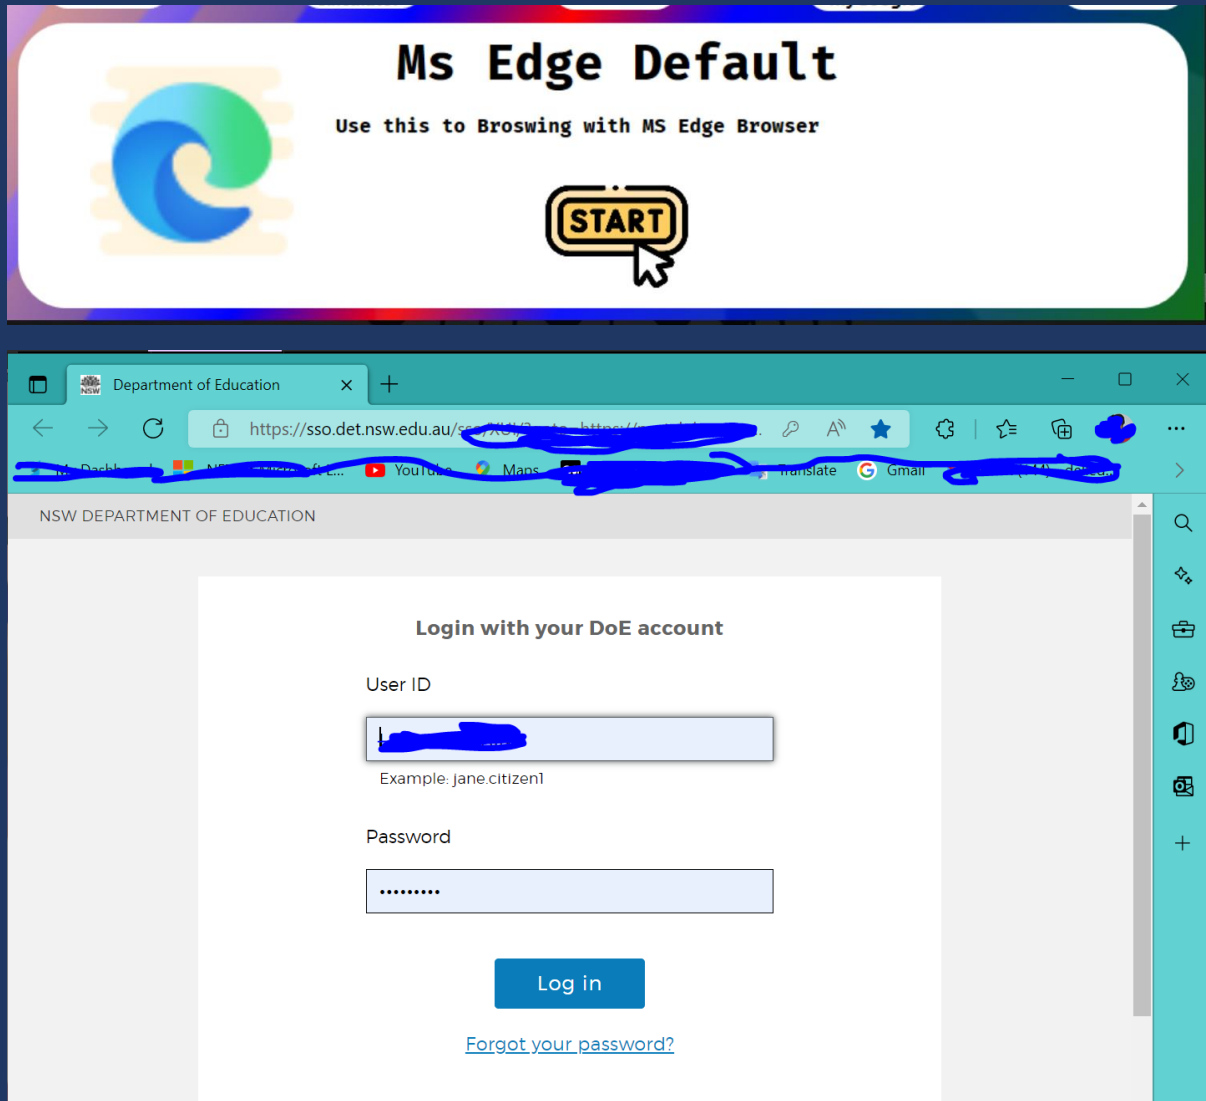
Ms Edge Default

Use this to Broswing with MS Edge Browser

START

Department of Education

https://sso.det.nsw.edu.au/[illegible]

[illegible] YouTube Maps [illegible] Translate Gmail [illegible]

NSW DEPARTMENT OF EDUCATION

Login with your DoE account

User ID

Example: jane.citizen1

Password

•••••••••

Log in

Forgot your password?